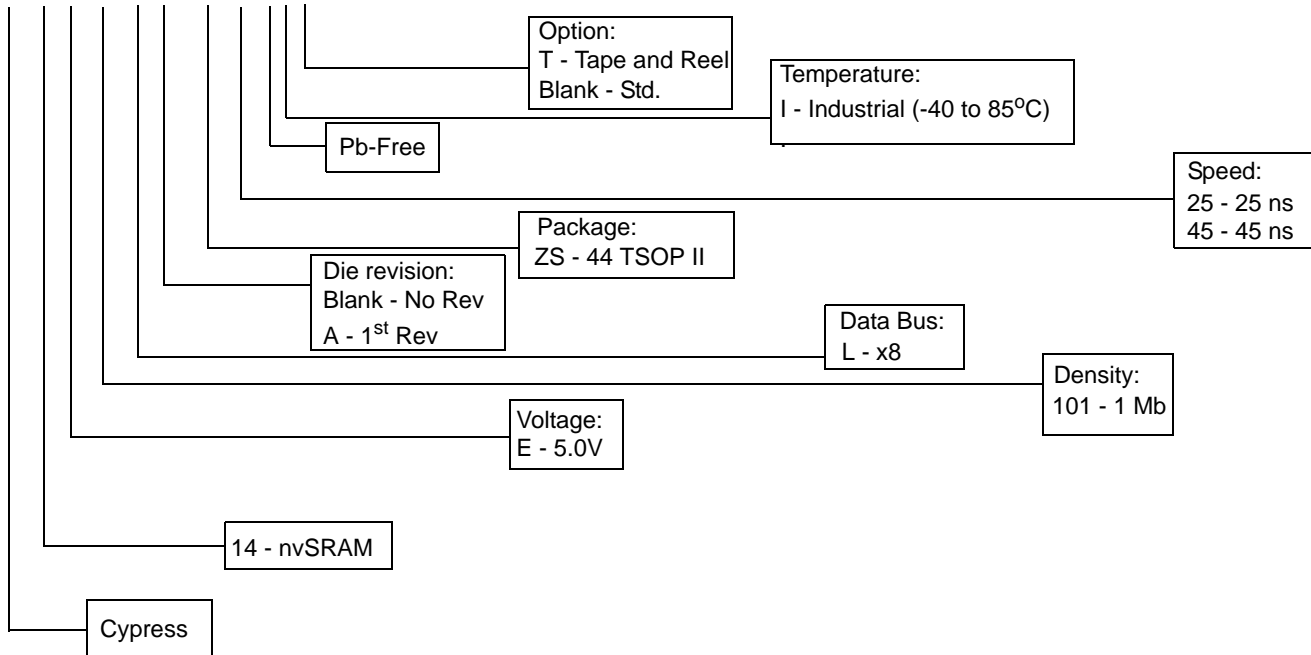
Option:
T - Tape and Reel
Blank - Std.

Temperature:
I - Industrial (-40 to 85$^{o}$C)

Pb-Free

Speed:
25 - 25 ns
45 - 45 ns

Package:
ZS - 44 TSOP II

Die revision:
Blank - No Rev
A - 1$^{st}$ Rev

Data Bus:
L - x8

Density:
101 - 1 Mb

Voltage:
E - 5.0V

14 - nvSRAM

Cypress